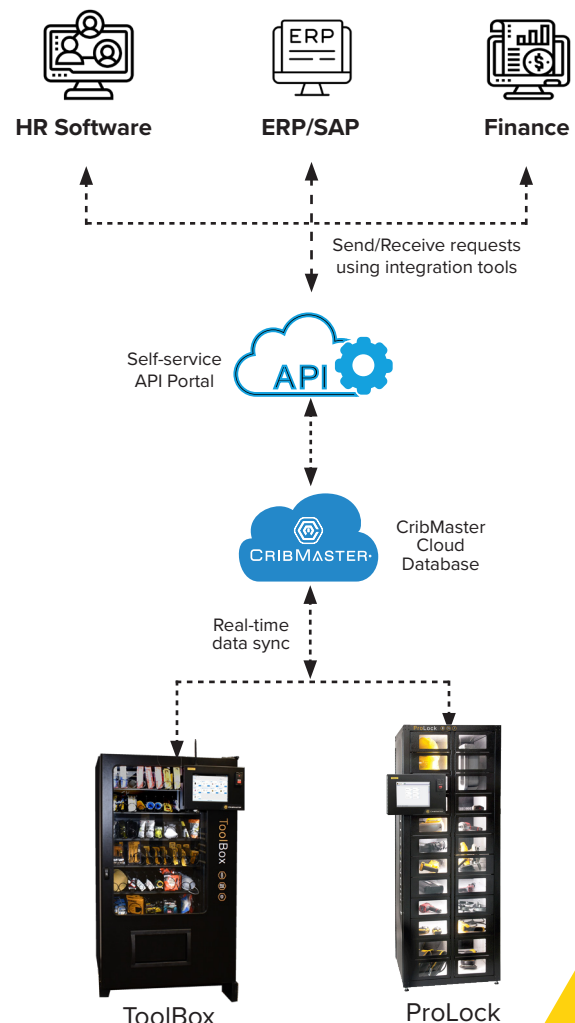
ERP

HR Software

ERP/SAP

Finance

Send/Receive requests using integration tools

Self-service API Portal

API

CRIBMASTER

CribMaster Cloud Database

Real-time data sync

ToolBox

ProLock

ToolBox

ProLock